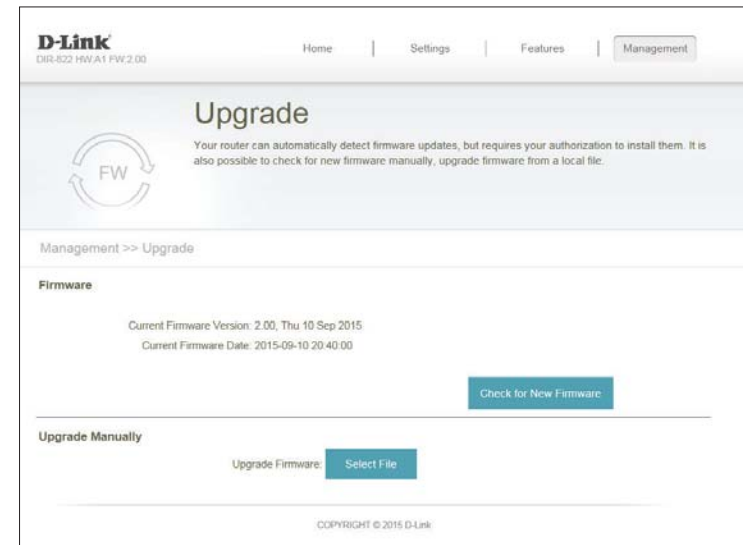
D-Link
DIR-822 HW:A1 FW:2.00

Home | Settings | Features | Management

Upgrade

FW

Your router can automatically detect firmware updates, but requires your authorization to install them. It is also possible to check for new firmware manually, upgrade firmware from a local file.

Management >> Upgrade

Firmware

Current Firmware Version: 2.00, Thu 10 Sep 2015
Current Firmware Date: 2015-09-10 20:40:00

Check for New Firmware

Upgrade Manually

Upgrade Firmware: Select File

COPYRIGHT © 2015 D-Link